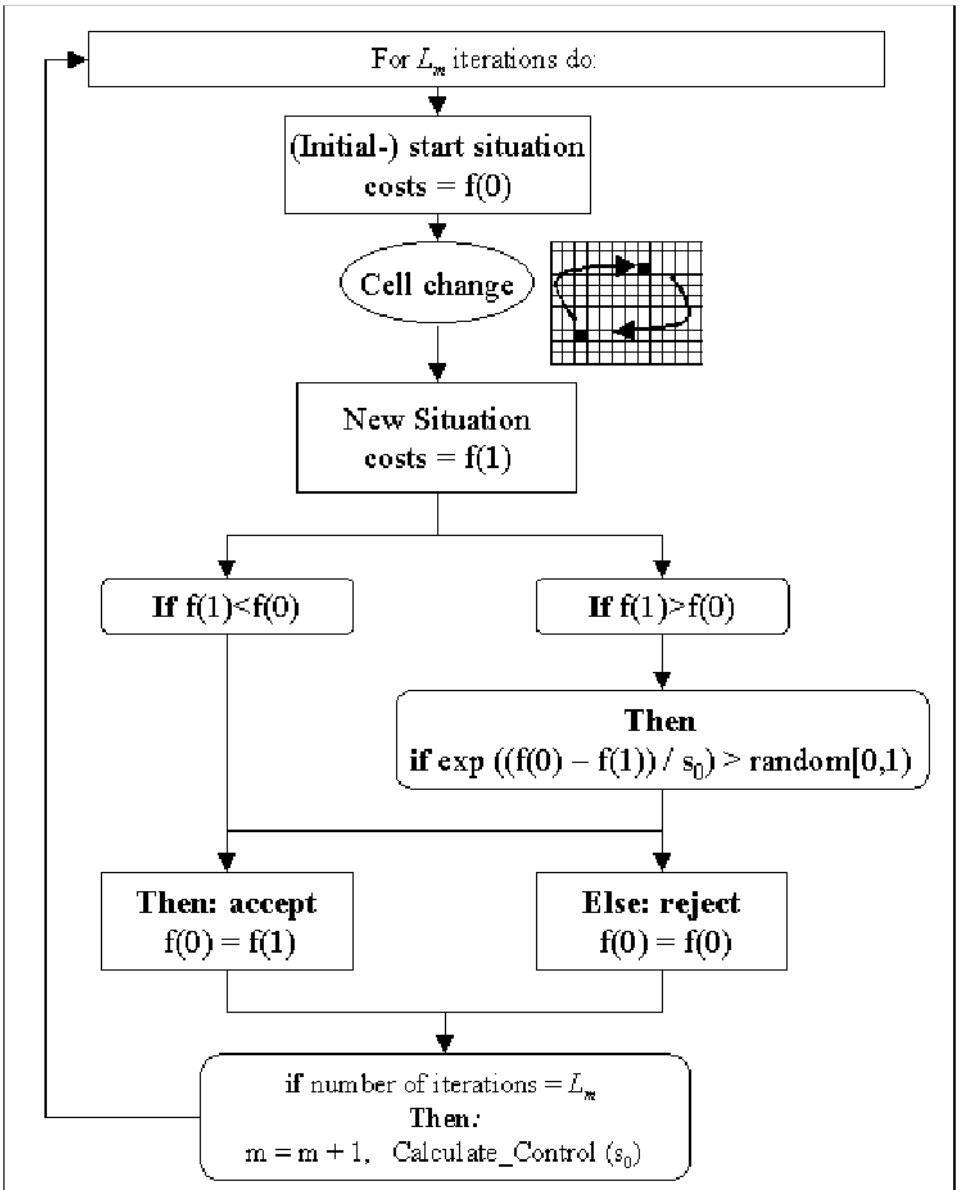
For $L_m$ iterations do:

(Initial-) start situation
costs = f(0)

Cell change

New Situation
costs = f(1)

If f(1)<f(0)

If f(1)>f(0)

Then
if exp ((f(0) – f(1)) / $s_0$) > random[0,1)

Then: accept
f(0) = f(1)

Else: reject
f(0) = f(0)

if number of iterations = $L_m$
Then:
m = m + 1, Calculate_Control ($s_0$)